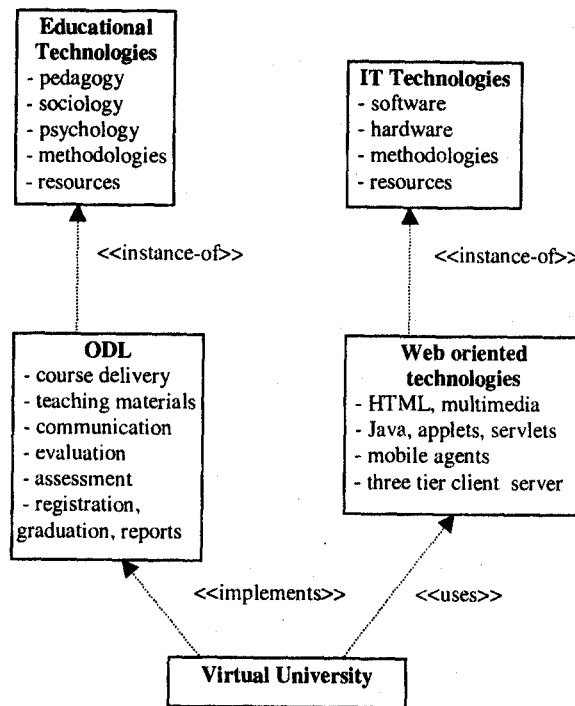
**Educational Technologies**
- pedagogy
- sociology
- psychology
- methodologies
- resources

**IT Technologies**
- software
- hardware
- methodologies
- resources

<<instance-of>>

<<instance-of>>

**ODL**
- course delivery
- teaching materials
- communication
- evaluation
- assessment
- registration, graduation, reports

**Web oriented technologies**
- HTML, multimedia
- Java, applets, servlets
- mobile agents
- three tier client server

<<implements>>

<<uses>>

**Virtual University**